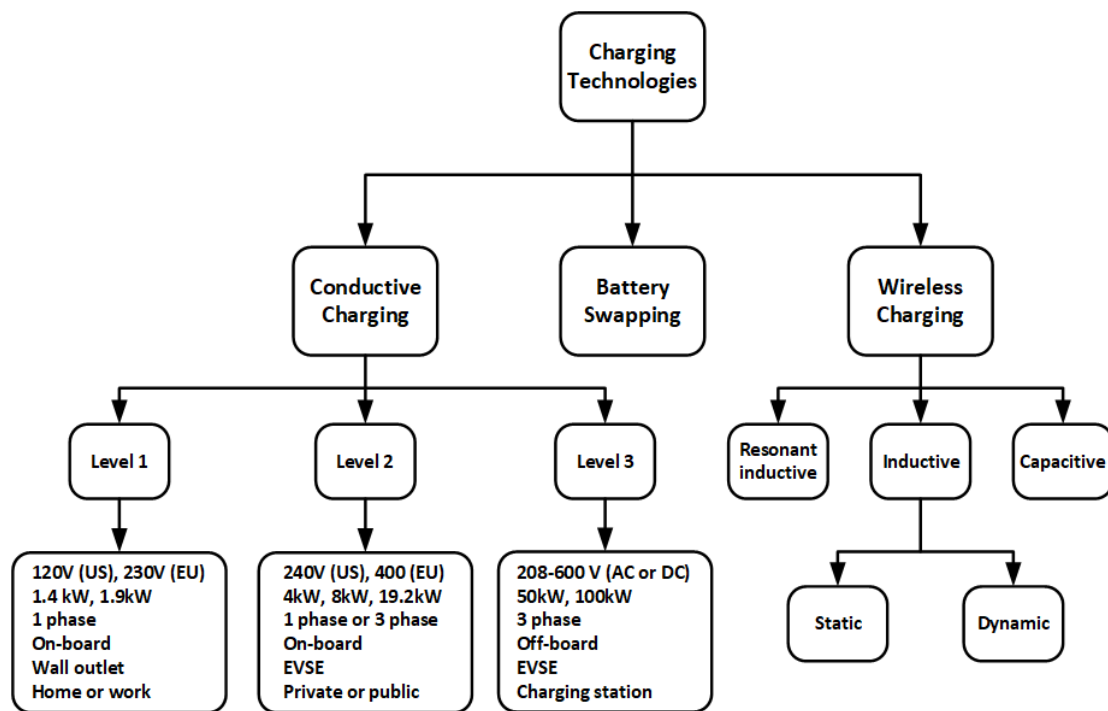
Charging Technologies

Conductive Charging

Battery Swapping

Wireless Charging

Level 1

Level 2

Level 3

Resonant inductive

Inductive

Capacitive

120V (US), 230V (EU)
1.4 kW, 1.9kW
1 phase
On-board
Wall outlet
Home or work

240V (US), 400 (EU)
4kW, 8kW, 19.2kW
1 phase or 3 phase
On-board
EVSE
Private or public

208-600 V (AC or DC)
50kW, 100kW
3 phase
Off-board
EVSE
Charging station

Static

Dynamic